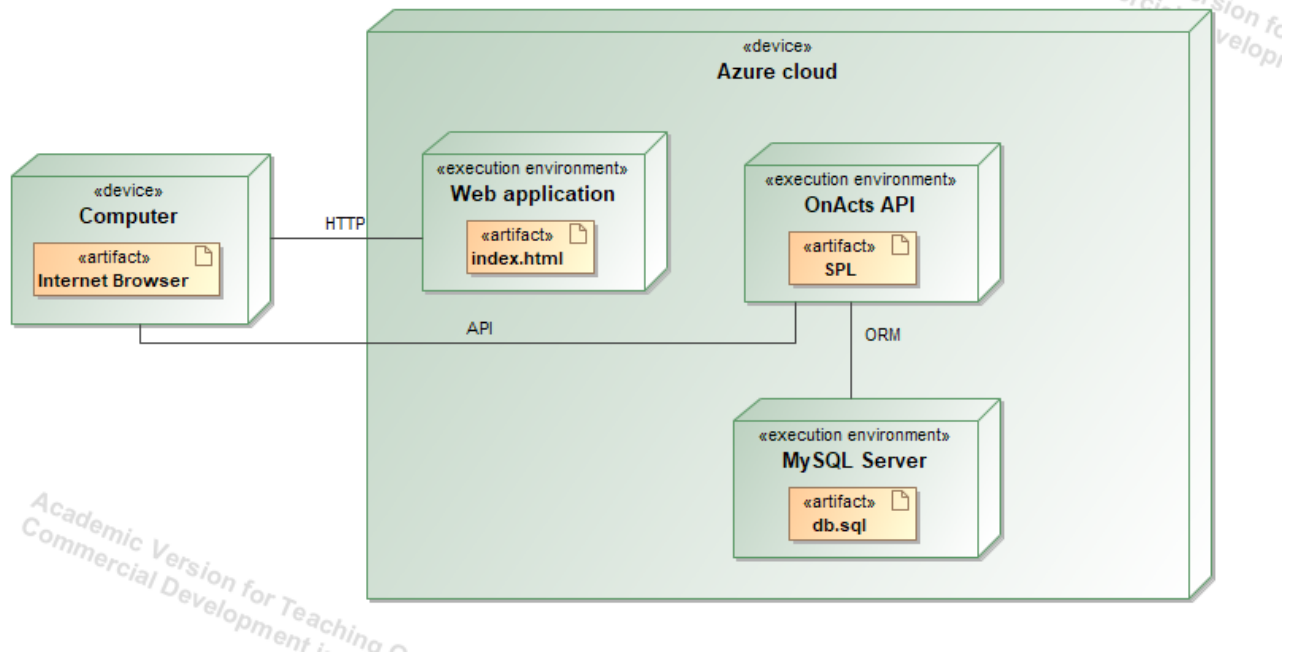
«device»
Azure cloud

«device»
Computer

«artifact»
Internet Browser

HTTP

«execution environment»
Web application

«artifact»
index.html

«execution environment»
OnActs API

«artifact»
SPL

API

ORM

«execution environment»
MySQL Server

«artifact»
db.sql

Academic Version for Teaching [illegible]
Commercial Development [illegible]

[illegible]sion fo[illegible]
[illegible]velop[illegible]